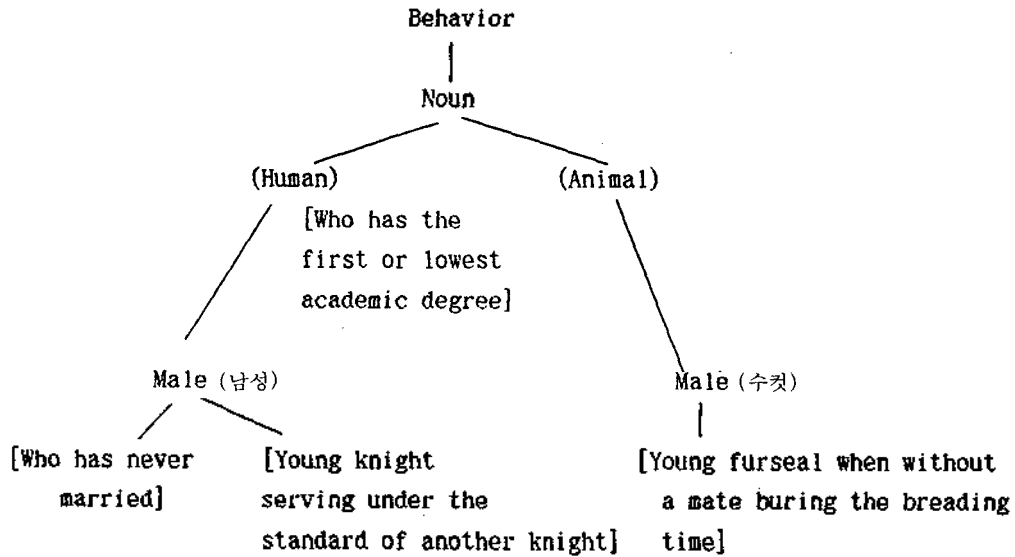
Behavior

Noun

(Human)

[Who has the first or lowest academic degree]

(Animal)

Male (남성)

[Who has never married]

[Young knight serving under the standard of another knight]

Male (수컷)

[Young furseal when without a mate buring the breading time]